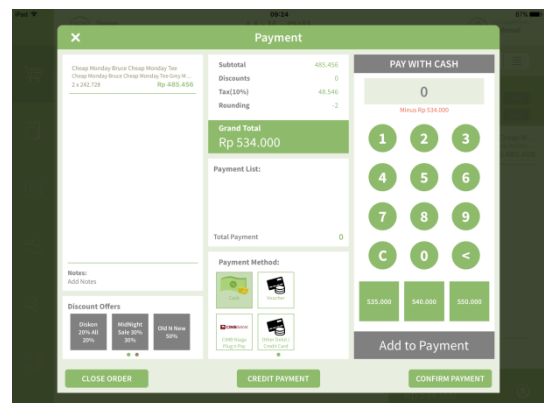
iPad 09:24 87%

Payment

Cheap Monday Bruce Cheap Monday Tee
Cheap Monday Bruce Cheap Monday Tee Grey M...
2 x 242.728 Rp 485.456

Notes:
Add Notes

Discount Offers

Diskon 20% All 20%

MidNight Sale 30% 30%

Old N New 50%

Subtotal 485,456
Discounts 0
Tax(10%) 48,546
Rounding -2

Grand Total
Rp 534.000

Payment List:

Total Payment 0

Payment Method:

Cash

Voucher

CIMB Niaga Plug n Pay

Other Debit / Credit Card

PAY WITH CASH

0

Minus Rp 534.000

1 2 3
4 5 6
7 8 9
C 0 <

535.000 540.000 550.000

Add to Payment

CLOSE ORDER

CREDIT PAYMENT

CONFIRM PAYMENT